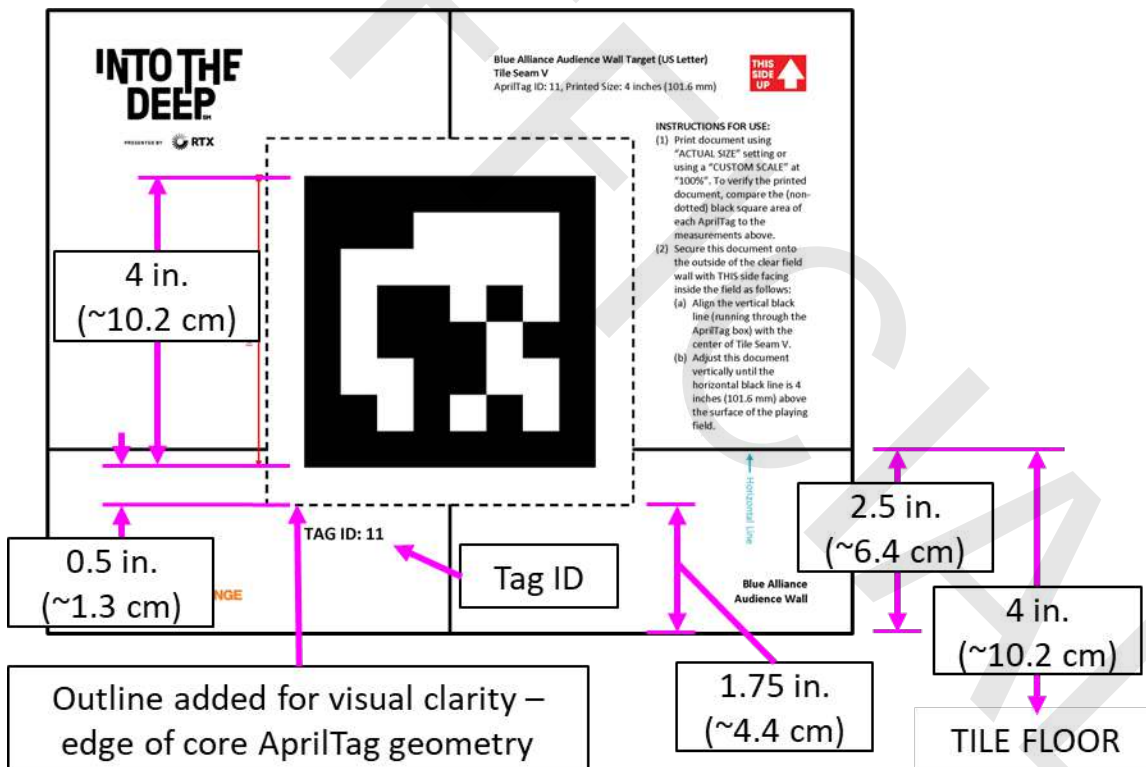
INTO THE DEEP

PRESENTED BY RTX

Blue Alliance Audience Wall Target (US Letter)
Tile Seam V
AprilTag ID: 11, Printed Size: 4 inches (101.6 mm)

THIS SIDE UP

INSTRUCTIONS FOR USE:
(1) Print document using "ACTUAL SIZE" setting or using a "CUSTOM SCALE" at "100%". To verify the printed document, compare the (non-dotted) black square area of each AprilTag to the measurements above.
(2) Secure this document onto the outside of the clear field wall with THIS side facing inside the field as follows:
(a) Align the vertical black line (running through the AprilTag box) with the center of Tile Seam V.
(b) Adjust this document vertically until the horizontal black line is 4 inches (101.6 mm) above the surface of the playing field.

4 in.
(~10.2 cm)

Horizontal Line

2.5 in.
(~6.4 cm)

4 in.
(~10.2 cm)

TAG ID: 11

Tag ID

0.5 in.
(~1.3 cm)

NGE

Blue Alliance
Audience Wall

1.75 in.
(~4.4 cm)

Outline added for visual clarity – edge of core AprilTag geometry

TILE FLOOR